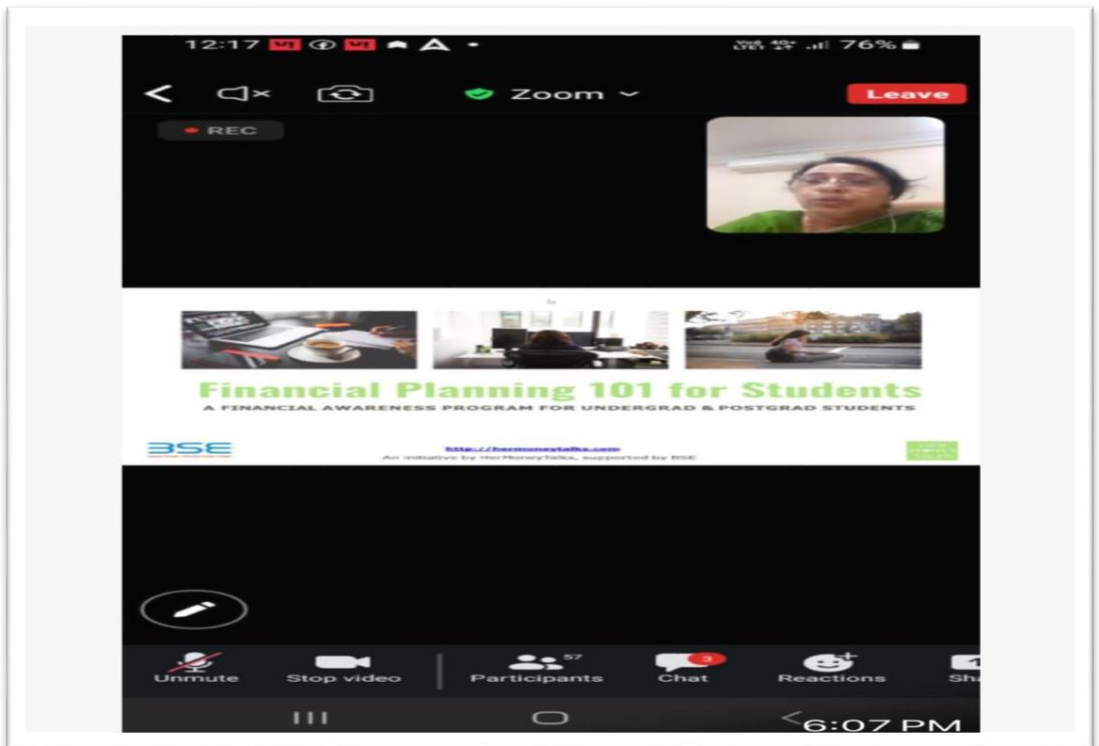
12:17 76%

Zoom

Leave

REC

Financial Planning 101 for Students

A FINANCIAL AWARENESS PROGRAM FOR UNDERGRAD & POSTGRAD STUDENTS

BSE

http://hermoneytalks.com

An initiative by HerMoneyTalks, supported by BSE

Unmute

Stop video

Participants 57

Chat 3

Reactions

Sh

6:07 PM